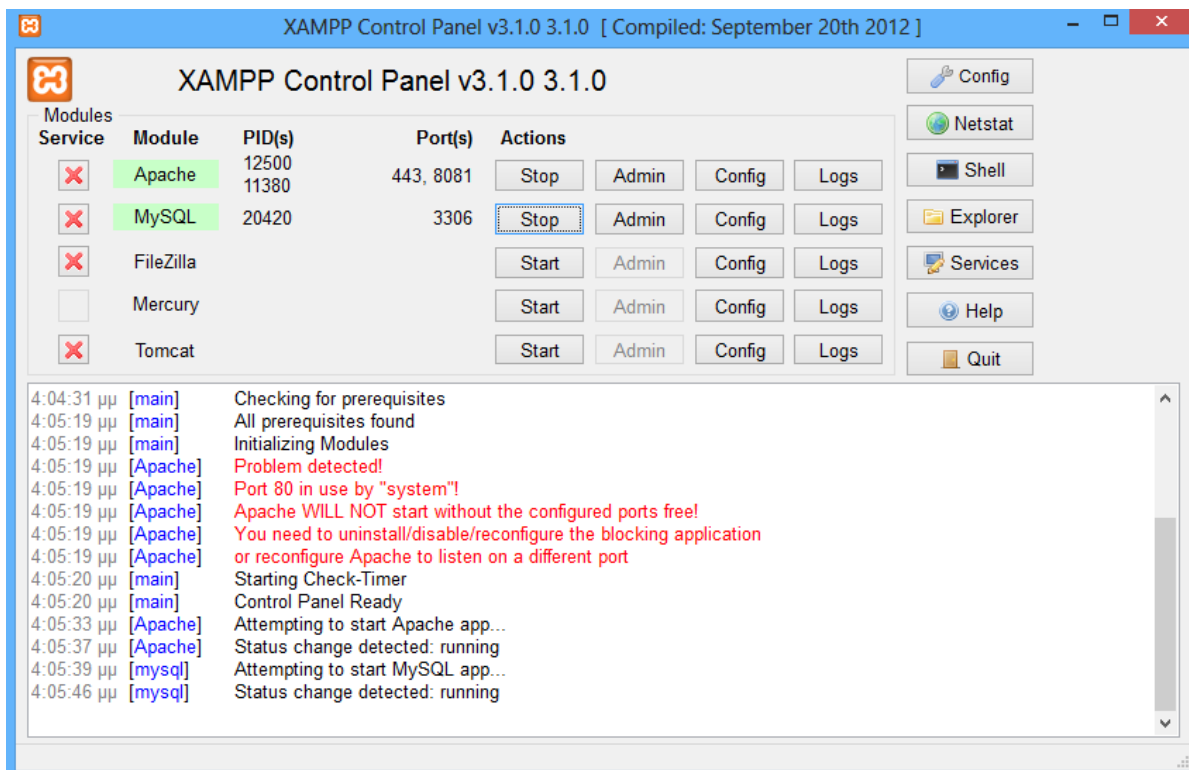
XAMPP Control Panel v3.1.0 3.1.0 [ Compiled: September 20th 2012 ]

XAMPP Control Panel v3.1.0 3.1.0

Modules

| Service | Module | PID(s) | Port(s) | Actions | | | |
|---|---|---|---|---|---|---|---|
| ✖ | Apache | 12500 11380 | 443, 8081 | Stop | Admin | Config | Logs |
| ✖ | MySQL | 20420 | 3306 | Stop | Admin | Config | Logs |
| ✖ | FileZilla | | | Start | Admin | Config | Logs |
| | Mercury | | | Start | Admin | Config | Logs |
| ✖ | Tomcat | | | Start | Admin | Config | Logs |

Config
Netstat
Shell
Explorer
Services
Help
Quit

4:04:31 μμ [main] Checking for prerequisites
4:05:19 μμ [main] All prerequisites found
4:05:19 μμ [main] Initializing Modules
4:05:19 μμ [Apache] Problem detected!
4:05:19 μμ [Apache] Port 80 in use by "system"!
4:05:19 μμ [Apache] Apache WILL NOT start without the configured ports free!
4:05:19 μμ [Apache] You need to uninstall/disable/reconfigure the blocking application
4:05:19 μμ [Apache] or reconfigure Apache to listen on a different port
4:05:20 μμ [main] Starting Check-Timer
4:05:20 μμ [main] Control Panel Ready
4:05:33 μμ [Apache] Attempting to start Apache app...
4:05:37 μμ [Apache] Status change detected: running
4:05:39 μμ [mysql] Attempting to start MySQL app...
4:05:46 μμ [mysql] Status change detected: running